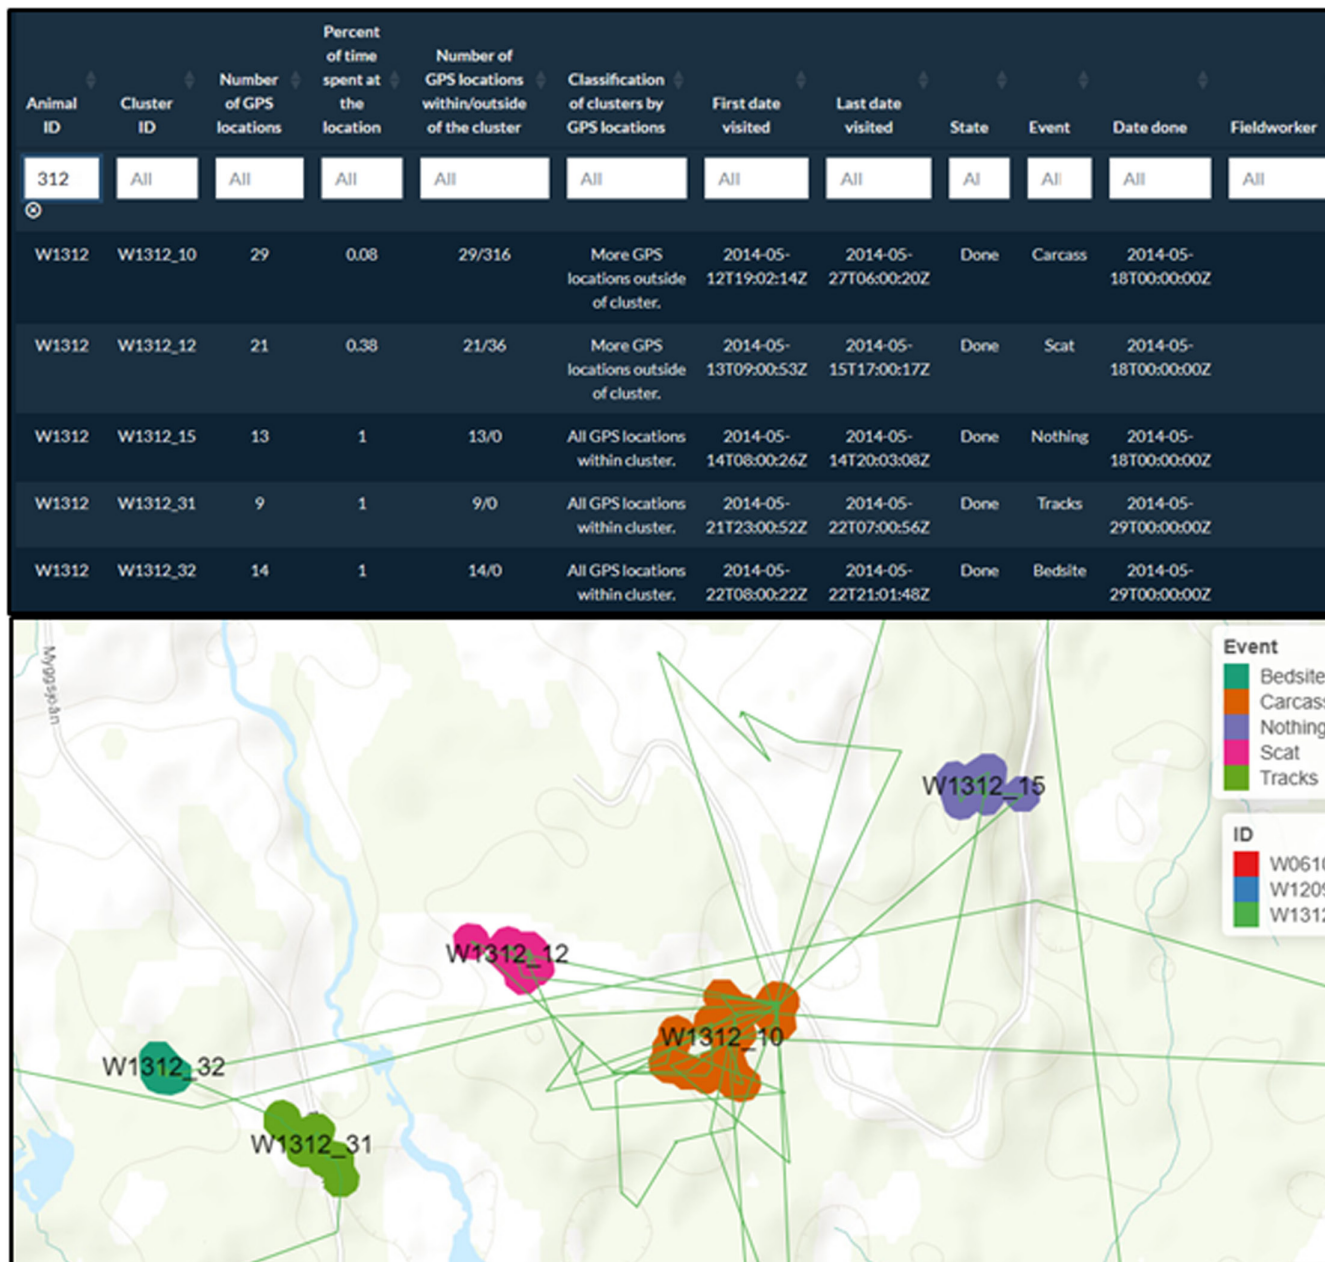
| Animal ID | Cluster ID | Number of GPS locations | Percent of time spent at the location | Number of GPS locations within/outside of the cluster | Classification of clusters by GPS locations | First date visited | Last date visited | State | Event | Date done | Fieldworker |
|---|---|---|---|---|---|---|---|---|---|---|---|
| 312 | All | All | All | All | All | All | All | All | All | All | All |
| W1312 | W1312_10 | 29 | 0.08 | 29/316 | More GPS locations outside of cluster. | 2014-05-12T19:02:14Z | 2014-05-27T06:00:20Z | Done | Carcass | 2014-05-18T00:00:00Z | |
| W1312 | W1312_12 | 21 | 0.38 | 21/36 | More GPS locations outside of cluster. | 2014-05-13T09:00:53Z | 2014-05-15T17:00:17Z | Done | Scat | 2014-05-18T00:00:00Z | |
| W1312 | W1312_15 | 13 | 1 | 13/0 | All GPS locations within cluster. | 2014-05-14T08:00:26Z | 2014-05-14T20:03:08Z | Done | Nothing | 2014-05-18T00:00:00Z | |
| W1312 | W1312_31 | 9 | 1 | 9/0 | All GPS locations within cluster. | 2014-05-21T23:00:52Z | 2014-05-22T07:00:56Z | Done | Tracks | 2014-05-29T00:00:00Z | |
| W1312 | W1312_32 | 14 | 1 | 14/0 | All GPS locations within cluster. | 2014-05-22T08:00:22Z | 2014-05-22T21:01:48Z | Done | Bedsite | 2014-05-29T00:00:00Z | |

Myggsjöån

Event
Bedsite
Carcass
Nothing
Scat
Tracks

ID
W061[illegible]
W120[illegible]
W131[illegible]

W1312_15
W1312_12
W1312_10
W1312_32
W1312_31